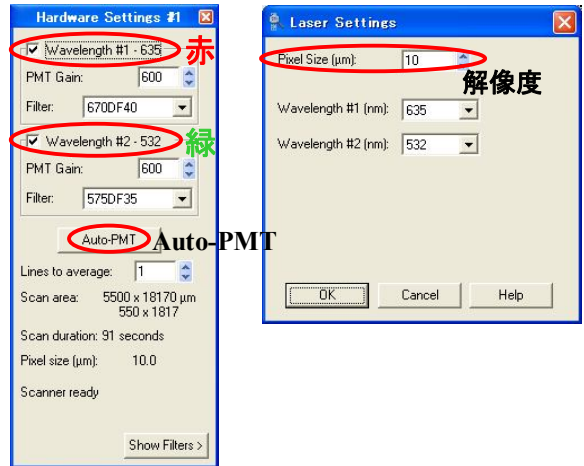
Hardware Settings #1

Wavelength #1 - 635
赤

PMT Gain: 600

Filter: 670DF40

Wavelength #2 - 532
緑

PMT Gain: 600

Filter: 575DF35

Auto-PMT
Auto-PMT

Lines to average: 1

Scan area: 5500 x 18170 µm
550 x 1817

Scan duration: 91 seconds

Pixel size (µm): 10.0

Scanner ready

Show Filters >

Laser Settings

Pixel Size (µm): 10
解像度

Wavelength #1 (nm): 635

Wavelength #2 (nm): 532

OK
Cancel
Help